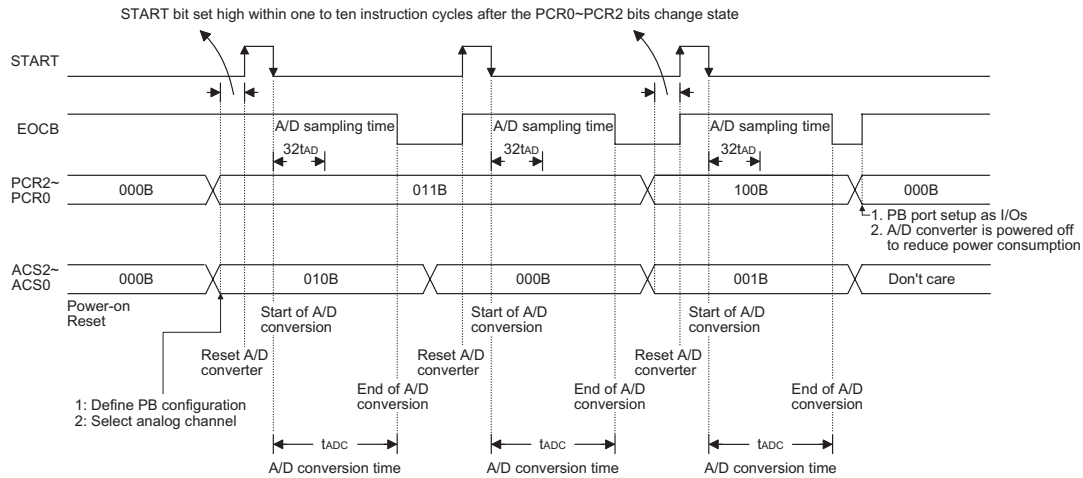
START bit set high within one to ten instruction cycles after the PCR0~PCR2 bits change state

START

EOCB

A/D sampling time

$32t_{AD}$

A/D sampling time

$32t_{AD}$

A/D sampling time

$32t_{AD}$

PCR2~
PCR0

000B

011B

100B

000B

1. PB port setup as I/Os
2. A/D converter is powered off to reduce power consumption

ACS2~
ACS0

000B

010B

000B

001B

Don't care

Power-on Reset

Start of A/D conversion

Start of A/D conversion

Start of A/D conversion

Reset A/D converter

Reset A/D converter

Reset A/D converter

End of A/D conversion

End of A/D conversion

End of A/D conversion

1: Define PB configuration
2: Select analog channel

$t_{ADC}$

$t_{ADC}$

$t_{ADC}$

A/D conversion time

A/D conversion time

A/D conversion time